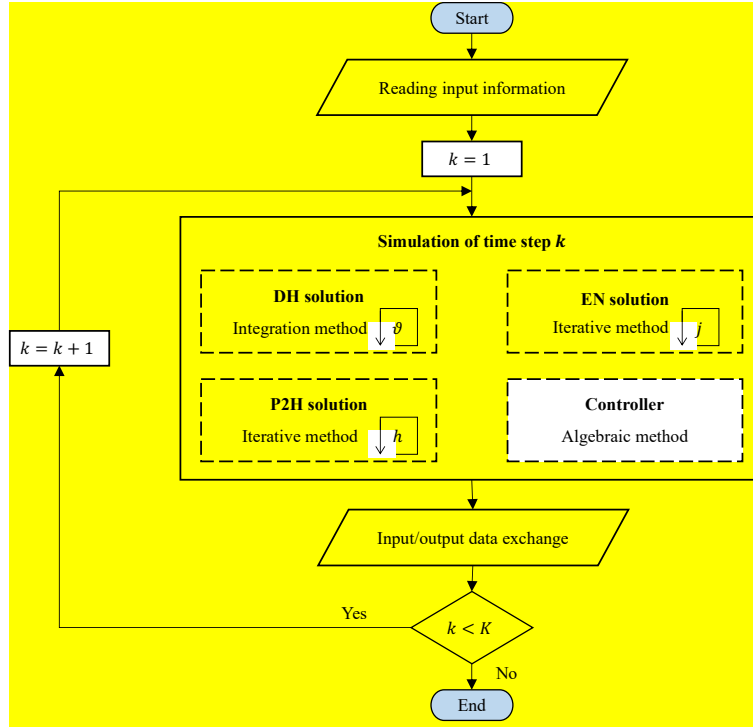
Start

Reading input information

$k = 1$

Simulation of time step $k$

DH solution

Integration method $\vartheta$

EN solution

Iterative method $j$

$k = k + 1$

P2H solution

Iterative method $h$

Controller

Algebraic method

Input/output data exchange

Yes

$k < K$

No

End